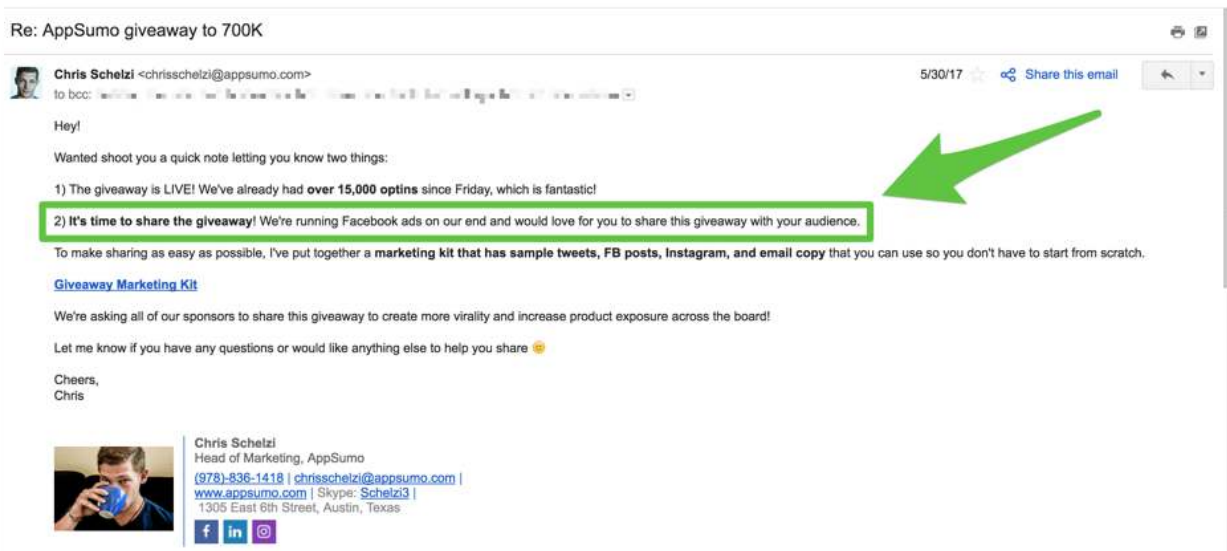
Re: AppSumo giveaway to 700K

Chris Schelzi <chrisschelzi@appsumo.com>
to bcc: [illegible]

5/30/17

Share this email

Hey!

Wanted shoot you a quick note letting you know two things:

1) The giveaway is LIVE! We've already had **over 15,000 optins** since Friday, which is fantastic!

2) **It's time to share the giveaway**! We're running Facebook ads on our end and would love for you to share this giveaway with your audience.

To make sharing as easy as possible, I've put together a **marketing kit that has sample tweets, FB posts, Instagram, and email copy** that you can use so you don't have to start from scratch.

Giveaway Marketing Kit

We're asking all of our sponsors to share this giveaway to create more virality and increase product exposure across the board!

Let me know if you have any questions or would like anything else to help you share

Cheers,
Chris

Chris Schelzi
Head of Marketing, AppSumo
(978)-836-1418 | chrisschelzi@appsumo.com |
www.appsumo.com | Skype: Schelzi3 |
1305 East 6th Street, Austin, Texas